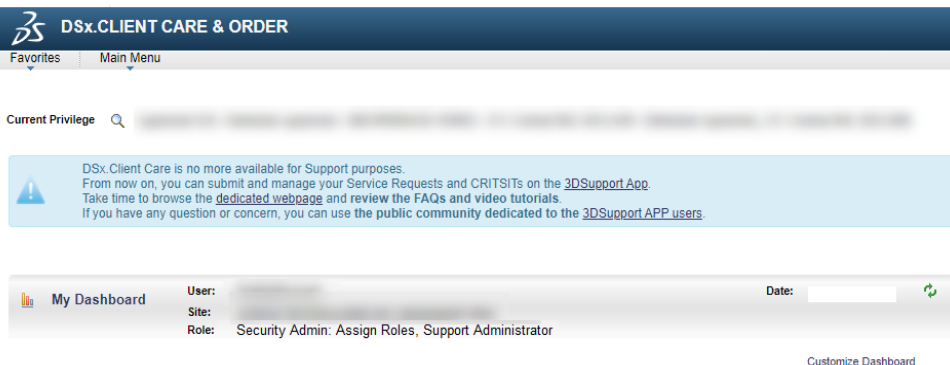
DSx.CLIENT CARE & ORDER

Favorites Main Menu

Current Privilege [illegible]

DSx.Client Care is no more available for Support purposes.
From now on, you can submit and manage your Service Requests and CRITSITs on the 3DSupport App.
Take time to browse the dedicated webpage and review the FAQs and video tutorials.
If you have any question or concern, you can use the public community dedicated to the 3DSupport APP users.

My Dashboard

User: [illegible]
Site: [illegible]
Role: Security Admin: Assign Roles, Support Administrator

Date:

Customize Dashboard